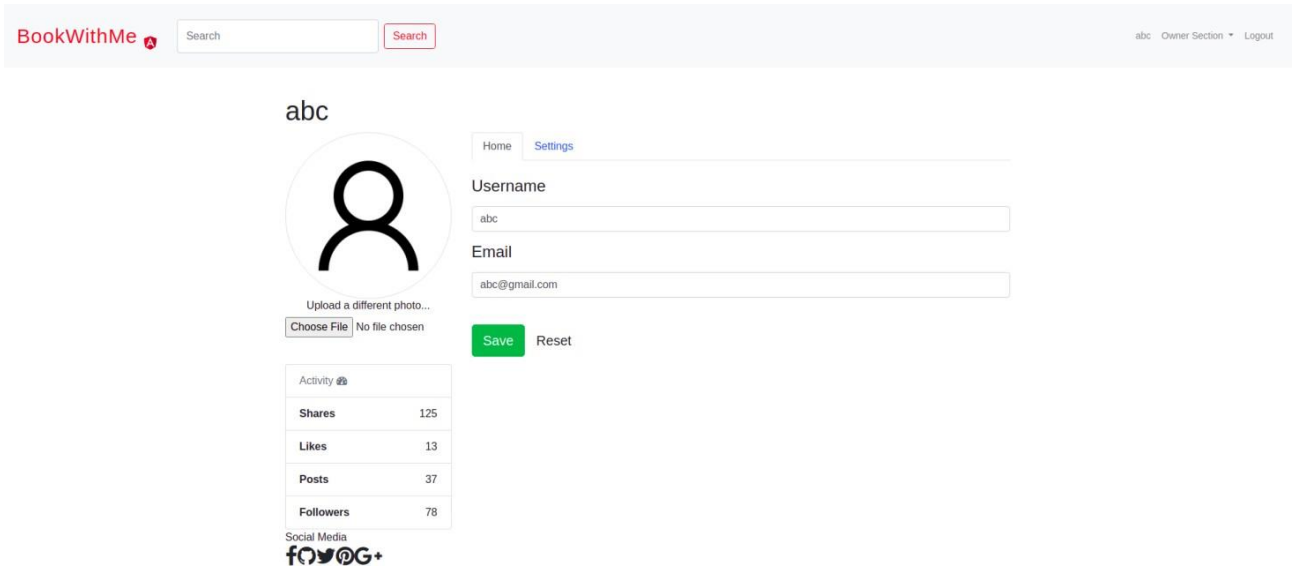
BookWithMe

Search

Search

abc Owner Section ▾ Logout

abc

Home Settings

Username

abc

Email

abc@gmail.com

Save Reset

Upload a different photo...

Choose File No file chosen

Activity

| Shares | 125 |
|---|---|
| Likes | 13 |
| Posts | 37 |
| Followers | 78 |

Social Media